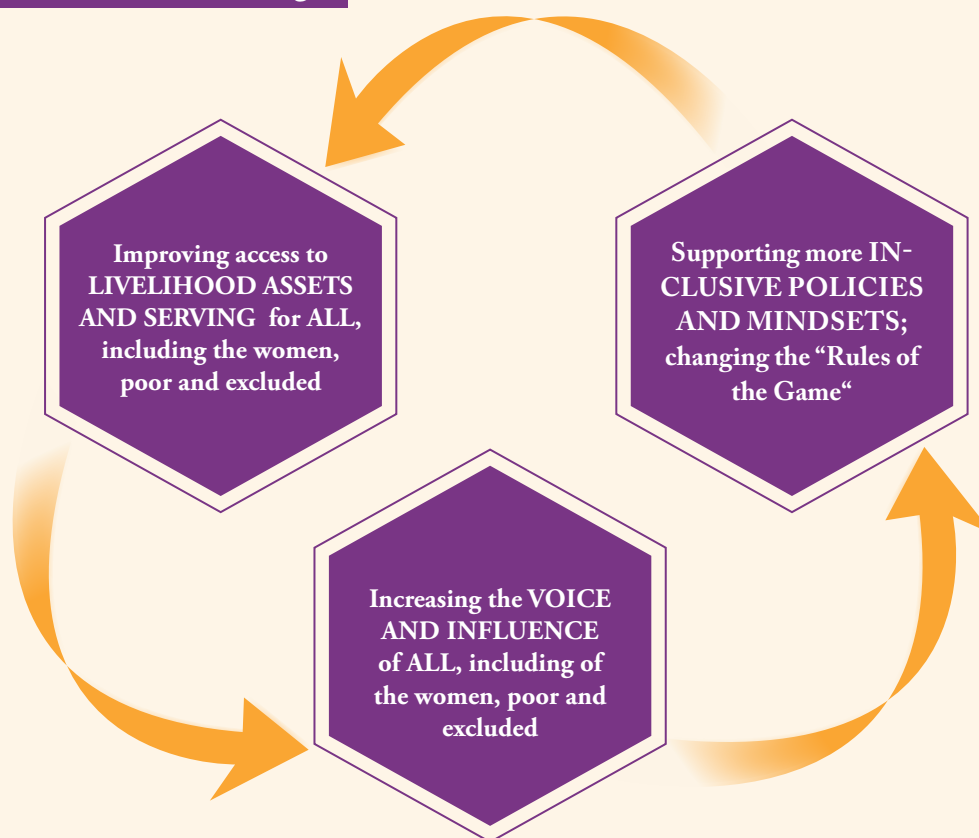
Improving access to LIVELIHOOD ASSETS AND SERVING for ALL, including the women, poor and excluded

Supporting more INCLUSIVE POLICIES AND MINDSETS; changing the "Rules of the Game"

Increasing the VOICE AND INFLUENCE of ALL, including of the women, poor and excluded